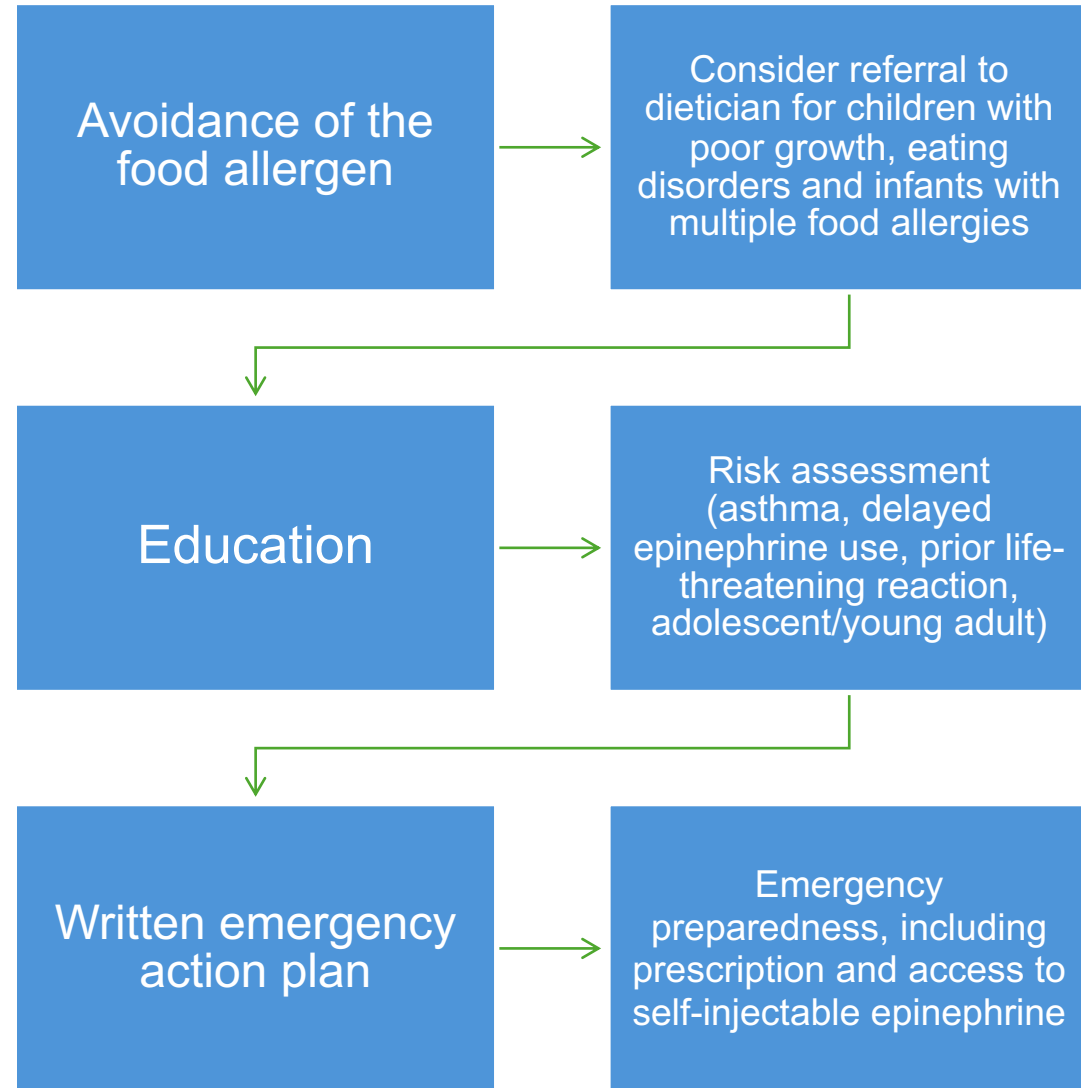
Avoidance of the food allergen

Consider referral to dietician for children with poor growth, eating disorders and infants with multiple food allergies

Education

Risk assessment (asthma, delayed epinephrine use, prior life-threatening reaction, adolescent/young adult)

Written emergency action plan

Emergency preparedness, including prescription and access to self-injectable epinephrine